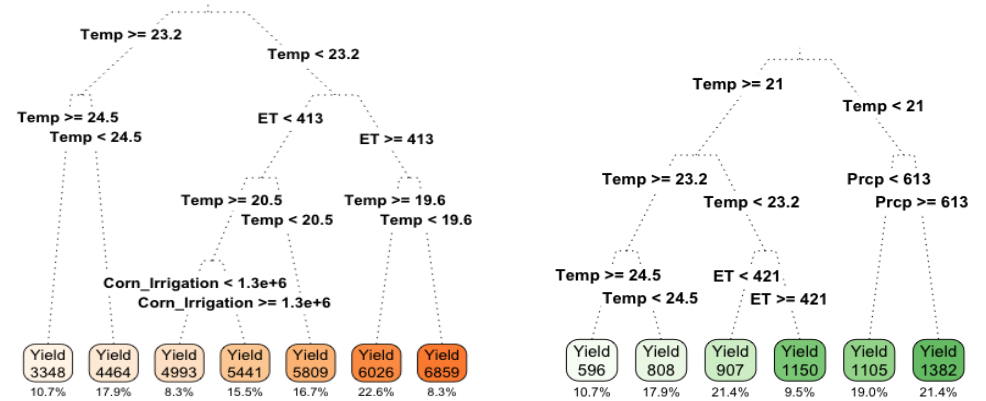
Temp >= 23.2
Temp < 23.2
Temp >= 24.5
Temp < 24.5
ET < 413
ET >= 413
Temp >= 20.5
Temp < 20.5
Temp >= 19.6
Temp < 19.6
Corn_Irrigation < 1.3e+6
Corn_Irrigation >= 1.3e+6

Yield 3348 10.7%
Yield 4464 17.9%
Yield 4993 8.3%
Yield 5441 15.5%
Yield 5809 16.7%
Yield 6026 22.6%
Yield 6859 8.3%

Temp >= 21
Temp < 21
Temp >= 23.2
Temp < 23.2
Prcp < 613
Prcp >= 613
Temp >= 24.5
Temp < 24.5
ET < 421
ET >= 421

Yield 596 10.7%
Yield 808 17.9%
Yield 907 21.4%
Yield 1150 9.5%
Yield 1105 19.0%
Yield 1382 21.4%